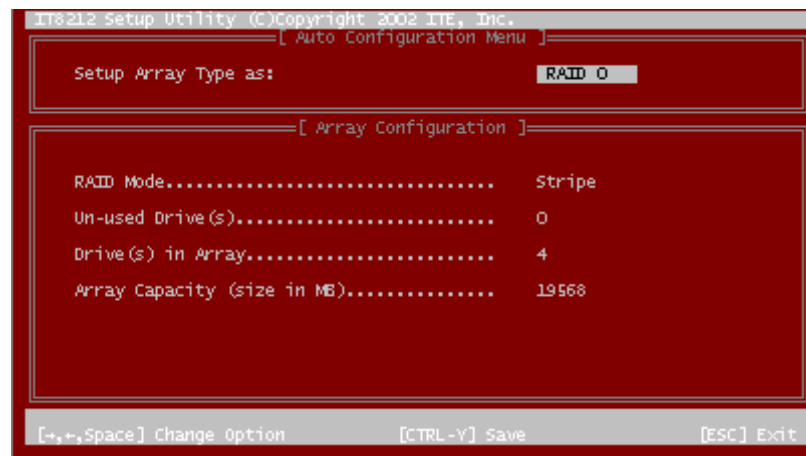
IT8212 Setup Utility (C)Copyright 2002 ITE, Inc.

[ Auto Configuration Menu ]

Setup Array Type as: RAID 0

[ Array Configuration ]

RAID Mode.................................. Stripe

Un-used Drive(s)........................... 0

Drive(s) in Array.......................... 4

Array Capacity (size in MB)............... 19568

[→,←,Space] Change Option [CTRL-Y] Save [ESC] Exit